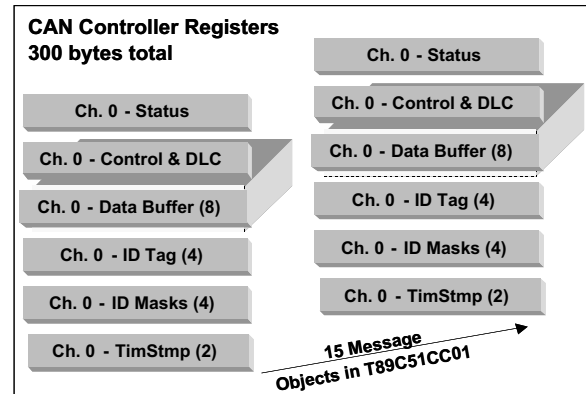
CAN Controller Registers
300 bytes total

Ch. 0 - Status

Ch. 0 - Control & DLC

Ch. 0 - Data Buffer (8)

Ch. 0 - ID Tag (4)

Ch. 0 - ID Masks (4)

Ch. 0 - TimStmp (2)

Ch. 0 - Status

Ch. 0 - Control & DLC

Ch. 0 - Data Buffer (8)

Ch. 0 - ID Tag (4)

Ch. 0 - ID Masks (4)

Ch. 0 - TimStmp (2)

15 Message Objects in T89C51CC01